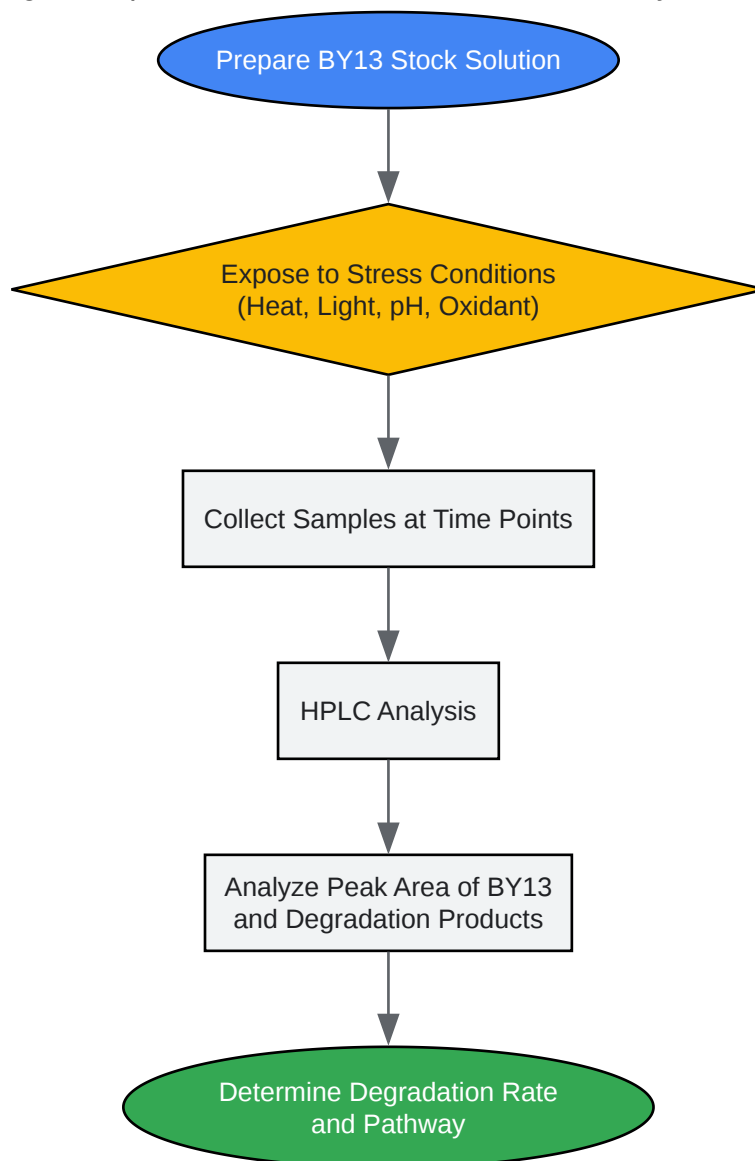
Prepare BY13 Stock Solution

Expose to Stress Conditions
(Heat, Light, pH, Oxidant)

Collect Samples at Time Points

HPLC Analysis

Analyze Peak Area of BY13
and Degradation Products

Determine Degradation Rate
and Pathway